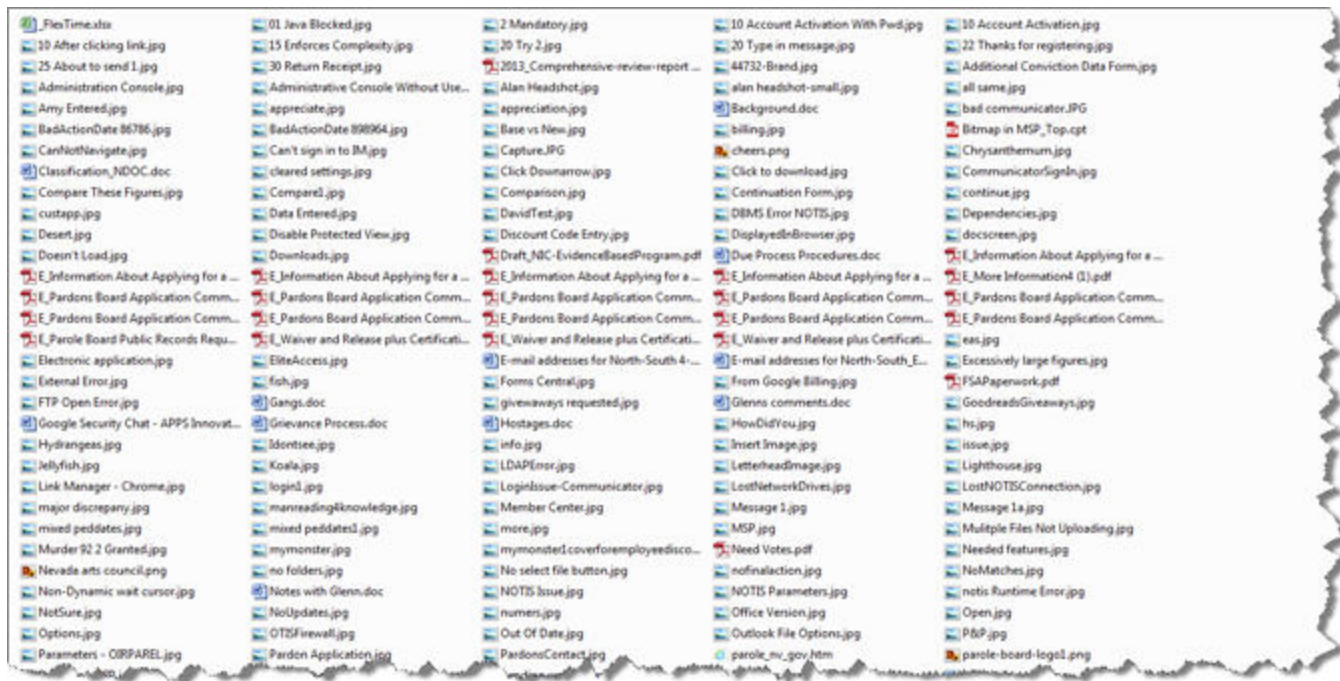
_FlexTime.xlsx
10 After clicking link.jpg
25 About to send 1.jpg
Administration Console.jpg
Amy Entered.jpg
BadActionDate 86786.jpg
CanNotNavigate.jpg
Classification_NDOC.doc
Compare These Figures.jpg
custapp.jpg
Desert.jpg
Doesn't Load.jpg
E_Information About Applying for a ...
E_Pardons Board Application Comm...
E_Pardons Board Application Comm...
E_Parole Board Public Records Requ...
Electronic application.jpg
External Error.jpg
FTP Open Error.jpg
Google Security Chat - APPS Innovat...
Hydrangeas.jpg
Jellyfish.jpg
Link Manager - Chrome.jpg
major discrepany.jpg
mixed peddates.jpg
Murder 92 2 Granted.jpg
Nevada arts council.png
Non-Dynamic wait cursor.jpg
NotSure.jpg
Options.jpg
Parameters - OIRPAREL.jpg

01 Java Blocked.jpg
15 Enforces Complexity.jpg
30 Return Receipt.jpg
Administrative Console Without Use...
appreciate.jpg
BadActionDate 898964.jpg
Can't sign in to IM.jpg
cleared settings.jpg
Compare1.jpg
Data Entered.jpg
Disable Protected View.jpg
Downloads.jpg
E_Information About Applying for a ...
E_Pardons Board Application Comm...
E_Pardons Board Application Comm...
E_Waiver and Release plus Certificati...
EliteAccess.jpg
fish.jpg
Gangs.doc
Grievance Process.doc
Idontsee.jpg
Koala.jpg
login1.jpg
manreading4knowledge.jpg
mixed peddates1.jpg
mymonster.jpg
no folders.jpg
Notes with Glenn.doc
NoUpdates.jpg
OTISFirewall.jpg
Pardon Application.jpg

2 Mandatory.jpg
20 Try 2.jpg
2013_Comprehensive-review-report ...
Alan Headshot.jpg
appreciation.jpg
Base vs New.jpg
Capture.JPG
Click Downarrow.jpg
Comparison.jpg
DavidTest.jpg
Discount Code Entry.jpg
Draft_NIC-EvidenceBasedProgram.pdf
E_Information About Applying for a ...
E_Pardons Board Application Comm...
E_Pardons Board Application Comm...
E_Waiver and Release plus Certificati...
E-mail addresses for North-South 4-...
Forms Central.jpg
giveaways requested.jpg
Hostages.doc
info.jpg
LDAPError.jpg
LoginIssue-Communicator.jpg
Member Center.jpg
more.jpg
mymonster1coverforemployeedisco...
No select file button.jpg
NOTIS Issue.jpg
numers.jpg
Out Of Date.jpg
PardonsContact.jpg

10 Account Activation With Pwd.jpg
20 Type in message.jpg
44732-Brand.jpg
alan headshot-small.jpg
Background.doc
billing.jpg
cheers.png
Click to download.jpg
Continuation Form.jpg
DBMS Error NOTIS.jpg
DisplayedInBrowser.jpg
Due Process Procedures.doc
E_Information About Applying for a ...
E_Pardons Board Application Comm...
E_Pardons Board Application Comm...
E_Waiver and Release plus Certificati...
E-mail addresses for North-South_E...
From Google Billing.jpg
Glenns comments.doc
HowDidYou.jpg
Insert Image.jpg
LetterheadImage.jpg
LostNetworkDrives.jpg
Message 1.jpg
MSP.jpg
Need Votes.pdf
nofinalaction.jpg
NOTIS Parameters.jpg
Office Version.jpg
Outlook File Options.jpg
parole_nv_gov.htm

10 Account Activation.jpg
22 Thanks for registering.jpg
Additional Conviction Data Form.jpg
all same.jpg
bad communicator.JPG
Bitmap in MSP_Top.cpt
Chrysanthemum.jpg
CommunicatorSignIn.jpg
continue.jpg
Dependencies.jpg
docscreen.jpg
E_Information About Applying for a ...
E_More Information4 (1).pdf
E_Pardons Board Application Comm...
E_Pardons Board Application Comm...
eas.jpg
Excessively large figures.jpg
FSAPaperwork.pdf
GoodreadsGiveaways.jpg
hs.jpg
issue.jpg
Lighthouse.jpg
LostNOTISConnection.jpg
Message 1a.jpg
Mulitple Files Not Uploading.jpg
Needed features.jpg
NoMatches.jpg
notis Runtime Error.jpg
Open.jpg
P&P.jpg
parole-board-logo1.png